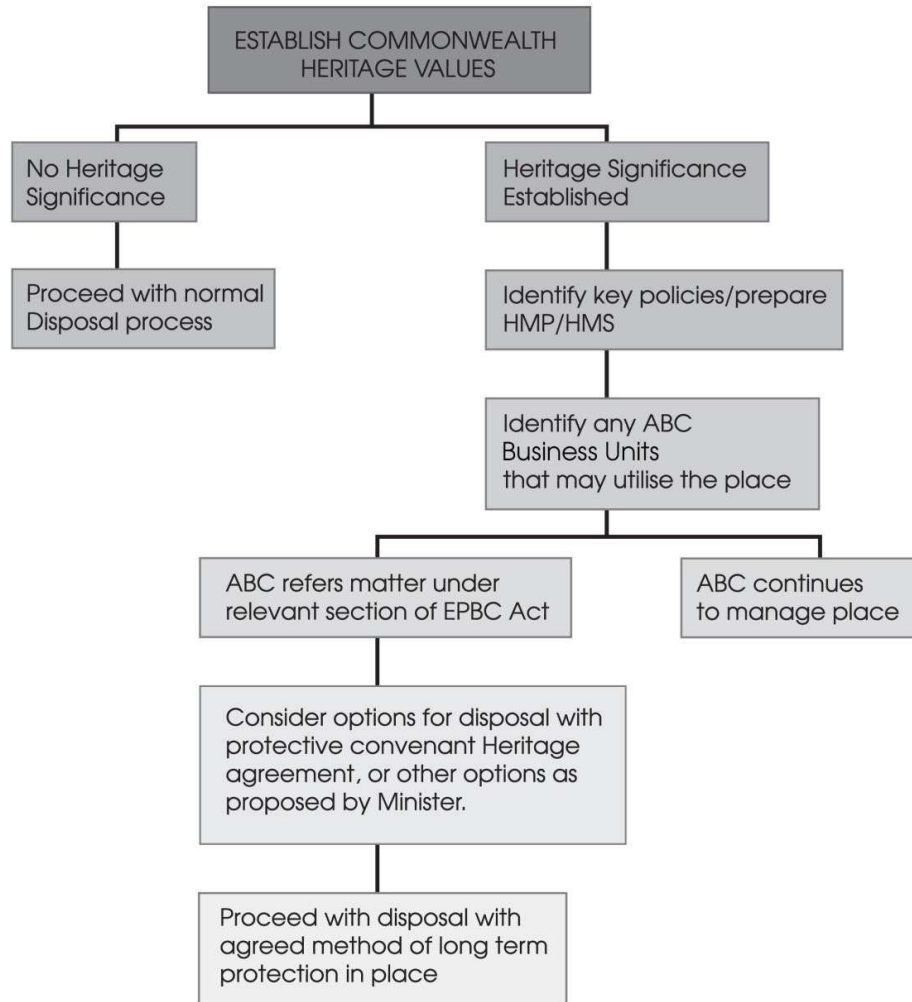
ESTABLISH COMMONWEALTH HERITAGE VALUES

No Heritage Significance

Heritage Significance Established

Proceed with normal Disposal process

Identify key policies/prepare HMP/HMS

Identify any ABC Business Units that may utilise the place

ABC refers matter under relevant section of EPBC Act

ABC continues to manage place

Consider options for disposal with protective convenant Heritage agreement, or other options as proposed by Minister.

Proceed with disposal with agreed method of long term protection in place